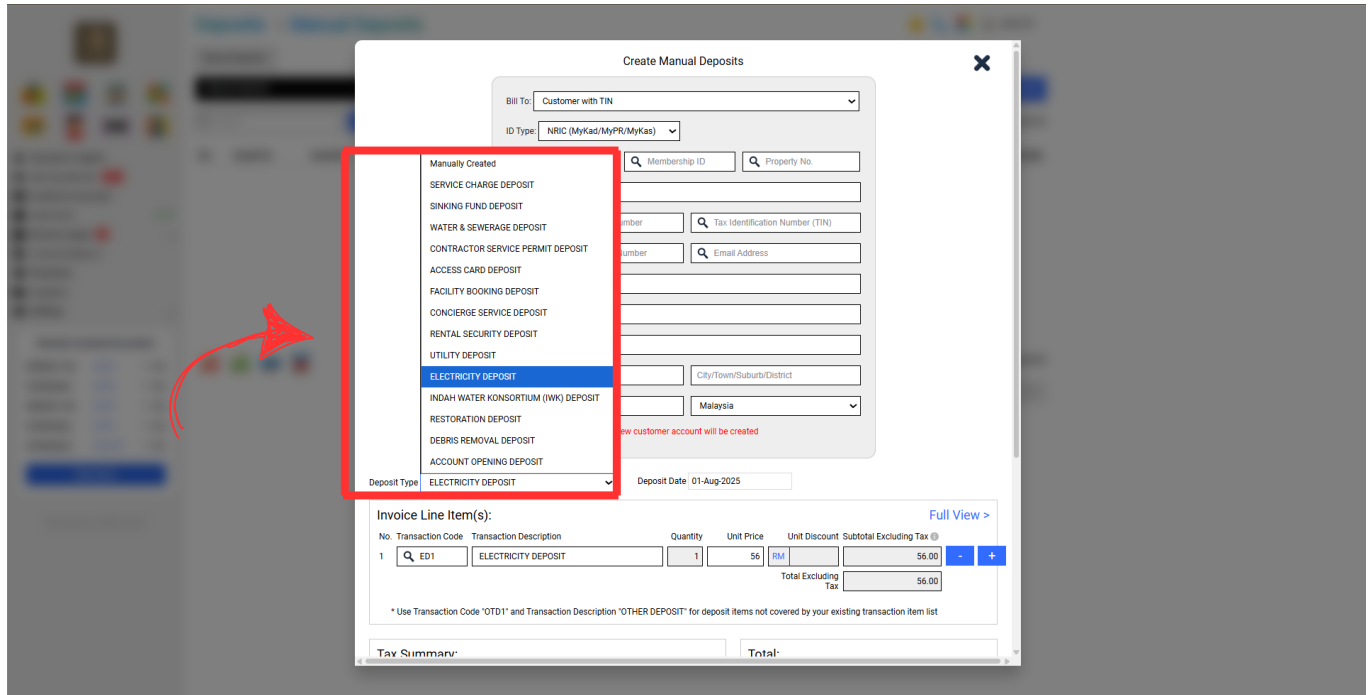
Create Manual Deposits

Bill To: Customer with TIN

ID Type: NRIC (MyKad/MyPR/MyKas)

Membership ID
Property No.

umber
Tax Identification Number (TIN)

umber
Email Address

City/Town/Suburb/District

Malaysia

ew customer account will be created

Manually Created
SERVICE CHARGE DEPOSIT
SINKING FUND DEPOSIT
WATER & SEWERAGE DEPOSIT
CONTRACTOR SERVICE PERMIT DEPOSIT
ACCESS CARD DEPOSIT
FACILITY BOOKING DEPOSIT
CONCIERGE SERVICE DEPOSIT
RENTAL SECURITY DEPOSIT
UTILITY DEPOSIT
ELECTRICITY DEPOSIT
INDAH WATER KONSORTIUM (IWK) DEPOSIT
RESTORATION DEPOSIT
DEBRIS REMOVAL DEPOSIT
ACCOUNT OPENING DEPOSIT

Deposit Type ELECTRICITY DEPOSIT

Deposit Date 01-Aug-2025

Invoice Line Item(s):

Full View >

| No. | Transaction Code | Transaction Description | Quantity | Unit Price | Unit Discount | Subtotal Excluding Tax |
|---|---|---|---|---|---|---|
| 1 | ED1 | ELECTRICITY DEPOSIT | 1 | 56 | RM | 56.00 |
| | | | | | Total Excluding Tax | 56.00 |

- +

* Use Transaction Code "OTD1" and Transaction Description "OTHER DEPOSIT" for deposit items not covered by your existing transaction item list

Tax Summary:

Total: